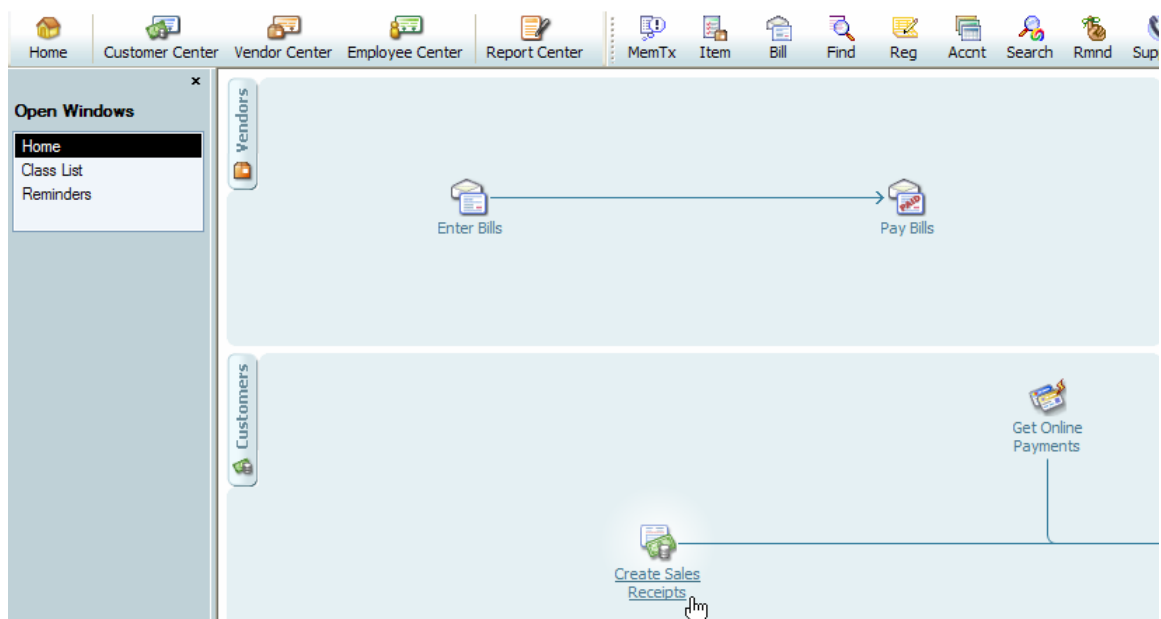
Home Customer Center Vendor Center Employee Center Report Center MemTx Item Bill Find Reg Accnt Search Rmnd Sup

×
Open Windows
Home
Class List
Reminders

Vendors

Enter Bills

PAID

Pay Bills

Customers

Get Online Payments

Create Sales Receipts